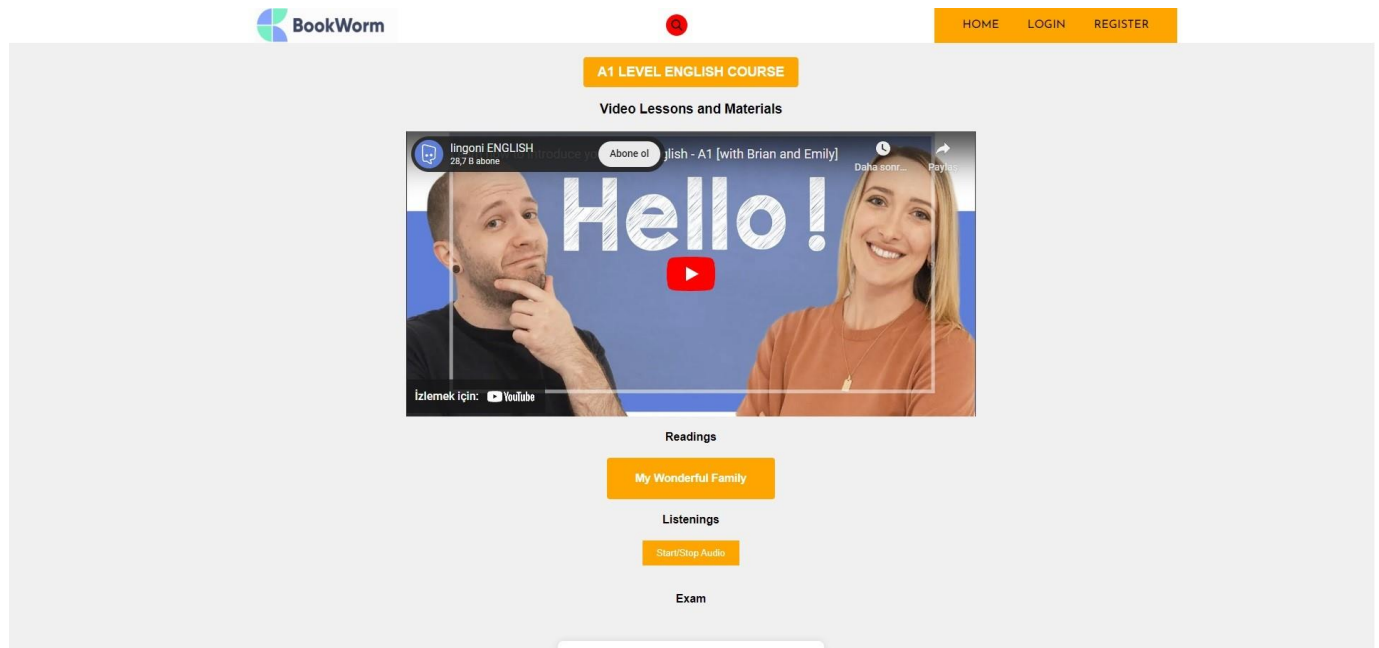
BookWorm

HOME LOGIN REGISTER

A1 LEVEL ENGLISH COURSE

Video Lessons and Materials

lingoni ENGLISH
28,7 B abone
Abone ol
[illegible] introduce y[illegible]glish - A1 [with Brian and Emily]
Daha sonr...
Paylaş

Hello !

İzlemek için: YouTube

Readings

My Wonderful Family

Listenings

Start/Stop Audio

Exam